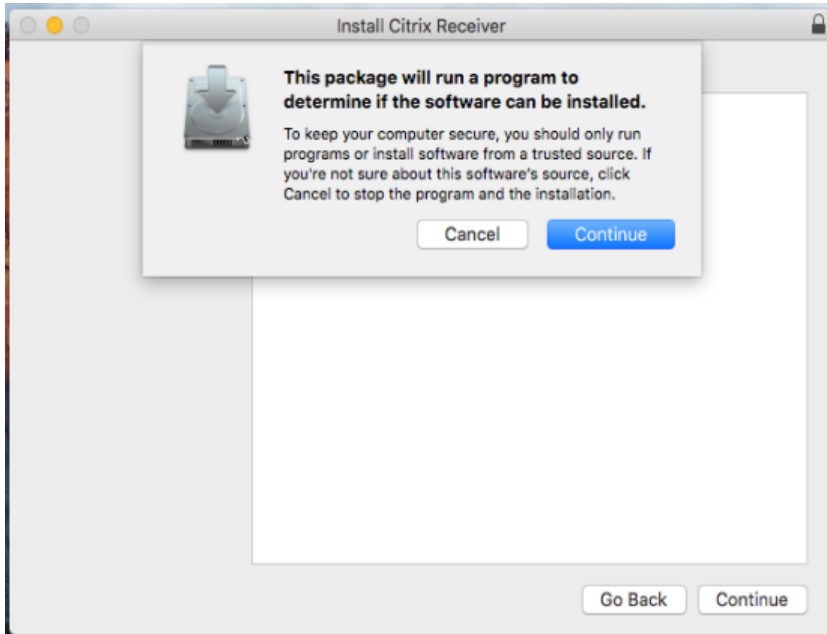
Install Citrix Receiver

This package will run a program to determine if the software can be installed.

To keep your computer secure, you should only run programs or install software from a trusted source. If you're not sure about this software's source, click Cancel to stop the program and the installation.

Cancel

Continue

Go Back

Continue